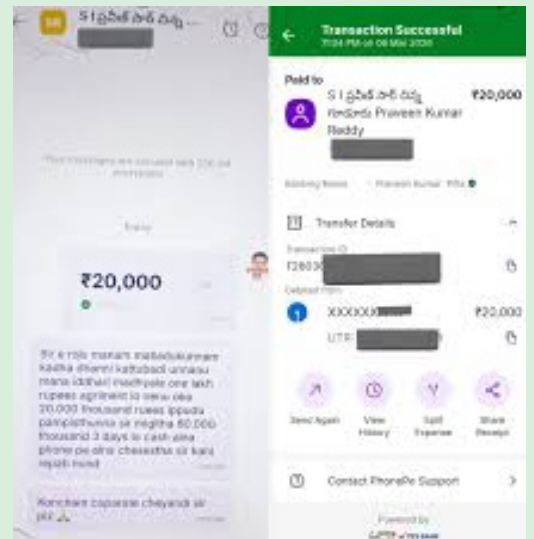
SI S I ప్రదీప్ నాథ్ దువ్వ...

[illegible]

Today

₹20,000

Sir e role manam mattadukunnam kadha dhanni kattabadi unnanu mana iddhari madhyale one lakh rupees agrément lo nenu oka 20,000 thousand rupees ippudu pampisthunna sir migitha 80,000 thousand 3 days lo cash aina phone pe aina chesestha sir kani repati nund

Konchem coparate cheyandi sir plz 🙏

Transaction Successful
7:04 PM on 06 Mar 2026

Paid to
S I ప్రదీప్ నాథ్ దువ్వ
₹20,000
Praveen Kumar Reddy

Banking Name : Praveen Kumar Pilla

Transfer Details

Transaction ID
T2603

Debited from
XXXXXX
₹20,000
UTR:

Send Again
View History
Split Expense
Share Receipt

Contact PhonePe Support

Powered by